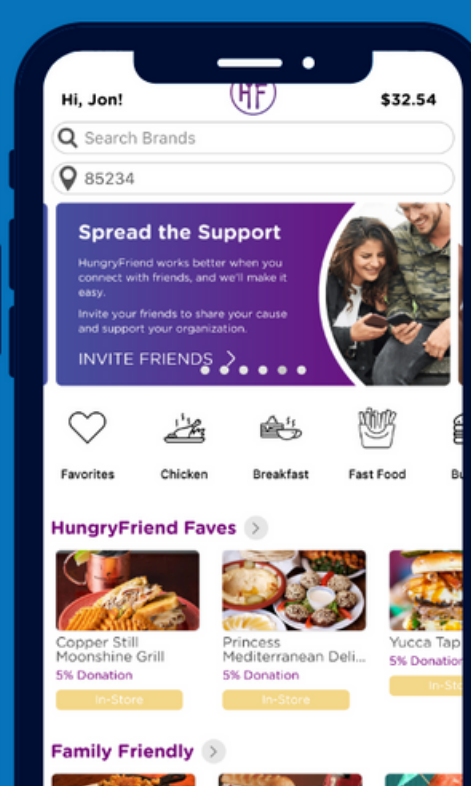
Hi, Jon!

HF

$32.54

Search Brands

85234

Spread the Support

HungryFriend works better when you connect with friends, and we'll make it easy.

Invite your friends to share your cause and support your organization.

INVITE FRIENDS >

Favorites

Chicken

Breakfast

Fast Food

Bu

HungryFriend Faves >

Copper Still Moonshine Grill
5% Donation
In-Store

Princess Mediterranean Deli...
5% Donation
In-Store

Yucca Tap
5% Donation
In-Sto

Family Friendly >